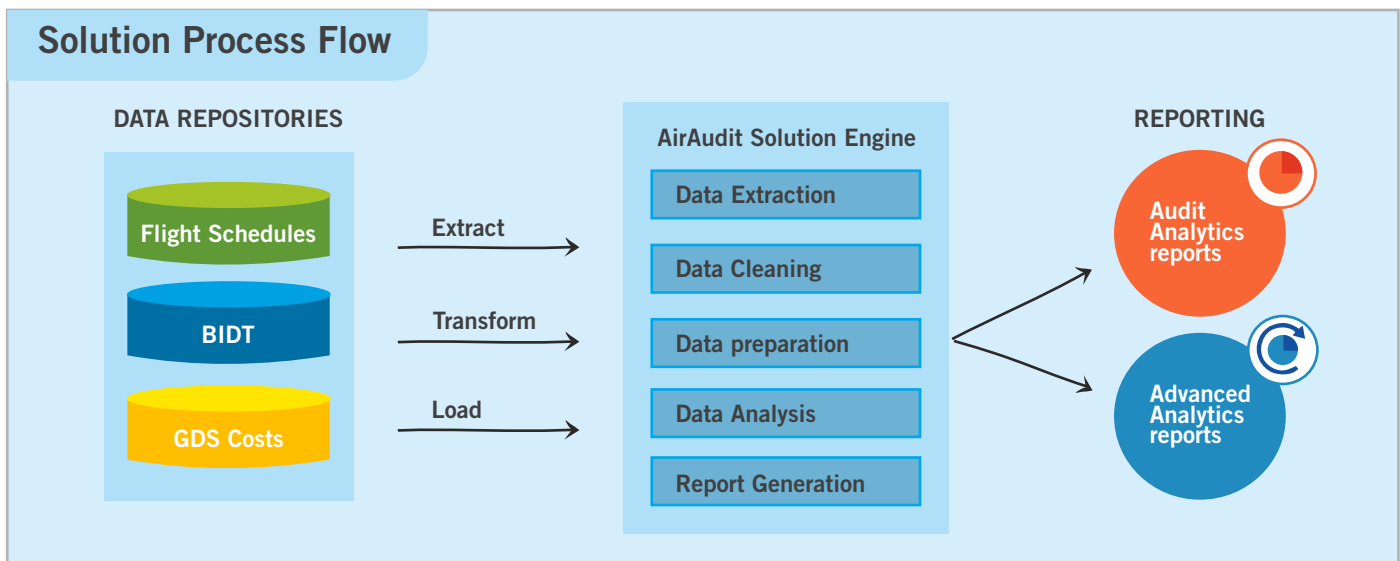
Solution Process Flow

DATA REPOSITORIES

Flight Schedules

BIDT

GDS Costs

Extract

Transform

Load

AirAudit Solution Engine

Data Extraction

Data Cleaning

Data preparation

Data Analysis

Report Generation

REPORTING

Audit Analytics reports

Advanced Analytics reports